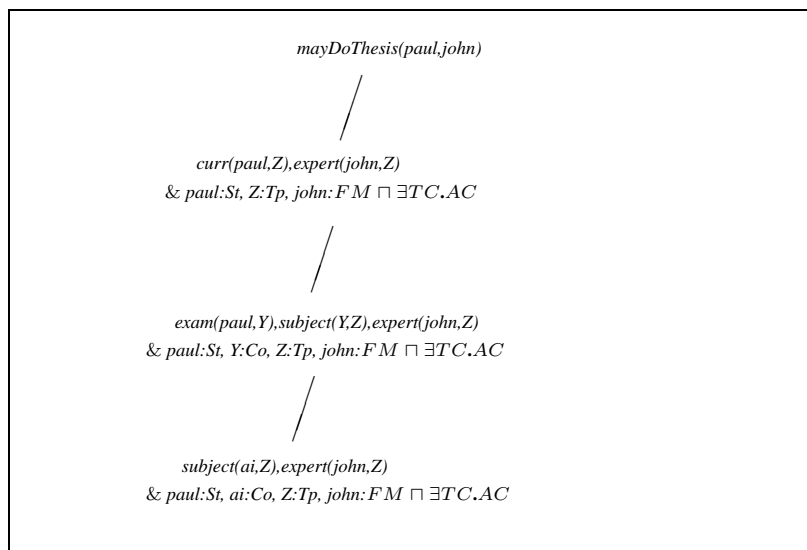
mayDoThesis(paul,john)

curr(paul,Z),expert(john,Z)
& paul:St, Z:Tp, john:$FM \sqcap \exists TC.AC$

exam(paul,Y),subject(Y,Z),expert(john,Z)
& paul:St, Y:Co, Z:Tp, john:$FM \sqcap \exists TC.AC$

subject(ai,Z),expert(john,Z)
& paul:St, ai:Co, Z:Tp, john:$FM \sqcap \exists TC.AC$